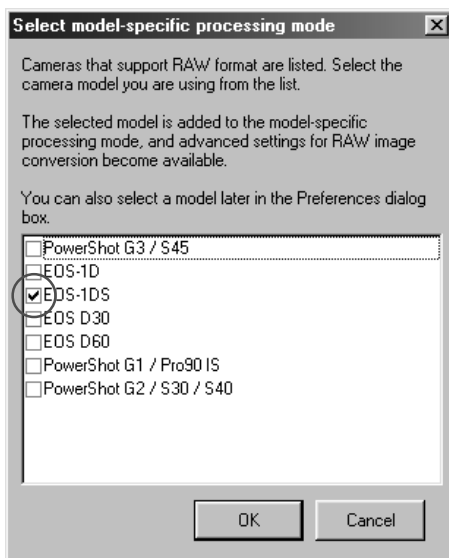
Select model-specific processing mode

Cameras that support RAW format are listed. Select the camera model you are using from the list.

The selected model is added to the model-specific processing mode, and advanced settings for RAW image conversion become available.

You can also select a model later in the Preferences dialog box.

PowerShot G3 / S45
EOS-1D
EOS-1DS
EOS D30
EOS D60
PowerShot G1 / Pro90 IS
PowerShot G2 / S30 / S40

OK
Cancel